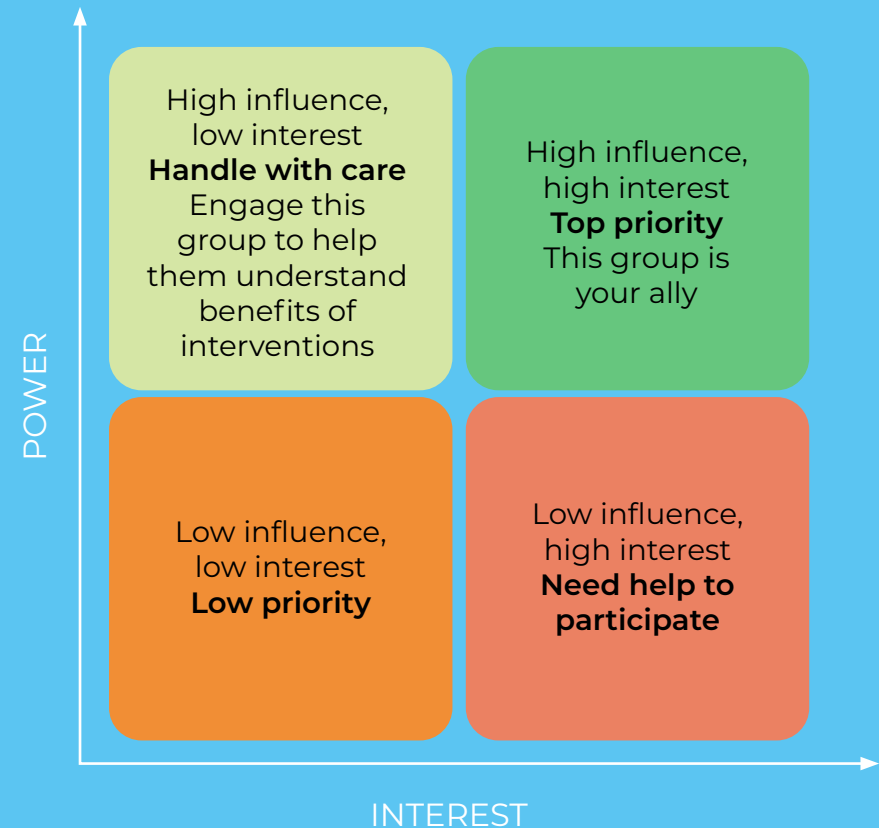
POWER

High influence, low interest
Handle with care
Engage this group to help them understand benefits of interventions

High influence, high interest
Top priority
This group is your ally

Low influence, low interest
Low priority

Low influence, high interest
Need help to participate

INTEREST